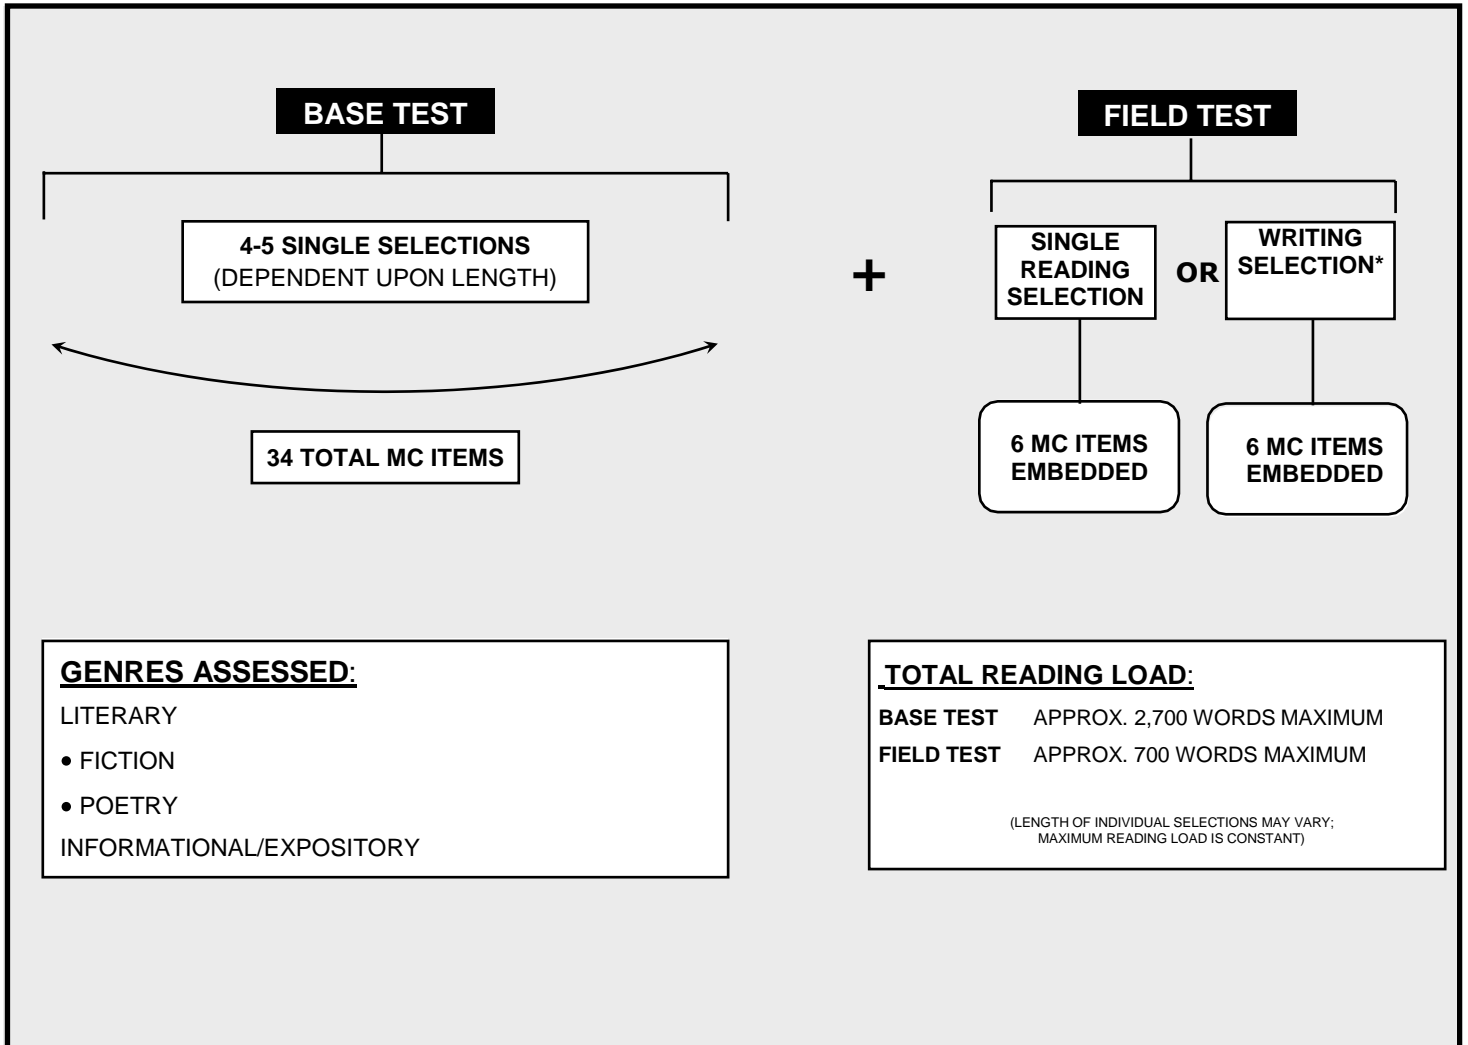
BASE TEST

4-5 SINGLE SELECTIONS
(DEPENDENT UPON LENGTH)

34 TOTAL MC ITEMS

+

FIELD TEST

SINGLE READING SELECTION

OR

WRITING SELECTION*

6 MC ITEMS EMBEDDED

6 MC ITEMS EMBEDDED

GENRES ASSESSED:

LITERARY

• FICTION

• POETRY

INFORMATIONAL/EXPOSITORY

TOTAL READING LOAD:

BASE TEST APPROX. 2,700 WORDS MAXIMUM

FIELD TEST APPROX. 700 WORDS MAXIMUM

(LENGTH OF INDIVIDUAL SELECTIONS MAY VARY; MAXIMUM READING LOAD IS CONSTANT)